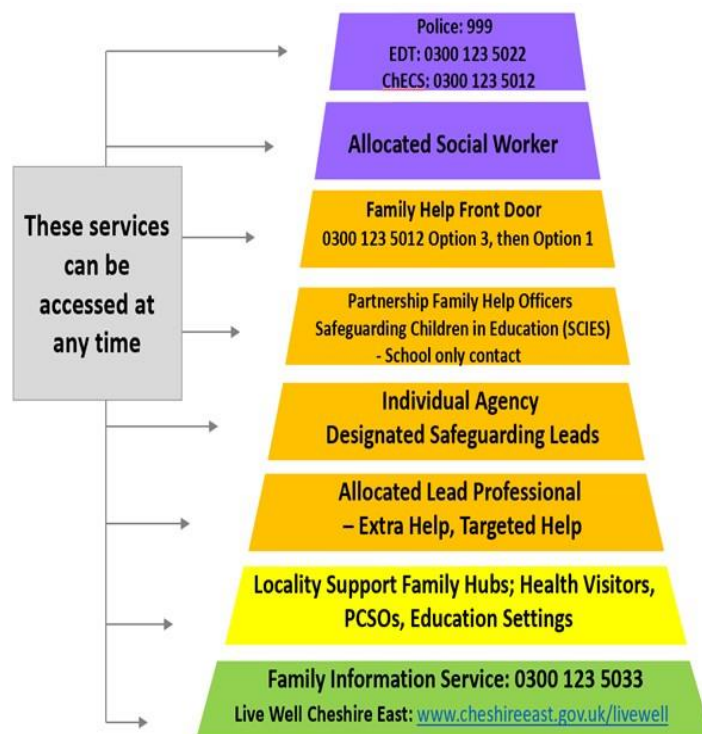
These services can be accessed at any time

Police: 999
EDT: 0300 123 5022
ChECS: 0300 123 5012

Allocated Social Worker

Family Help Front Door
0300 123 5012 Option 3, then Option 1

Partnership Family Help Officers
Safeguarding Children in Education (SCIES)
- School only contact

Individual Agency
Designated Safeguarding Leads

Allocated Lead Professional
– Extra Help, Targeted Help

Locality Support Family Hubs; Health Visitors, PCSOs, Education Settings

Family Information Service: 0300 123 5033
Live Well Cheshire East: www.cheshireeast.gov.uk/livewell